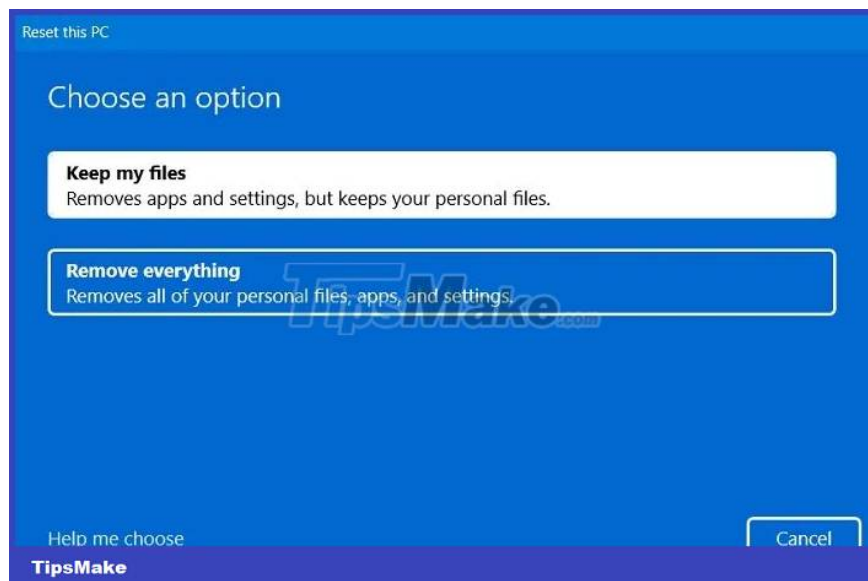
Reset this PC

Choose an option

Keep my files
Removes apps and settings, but keeps your personal files.

Remove everything
Removes all of your personal files, apps, and settings.

TipsMake.com

Help me choose

Cancel

TipsMake